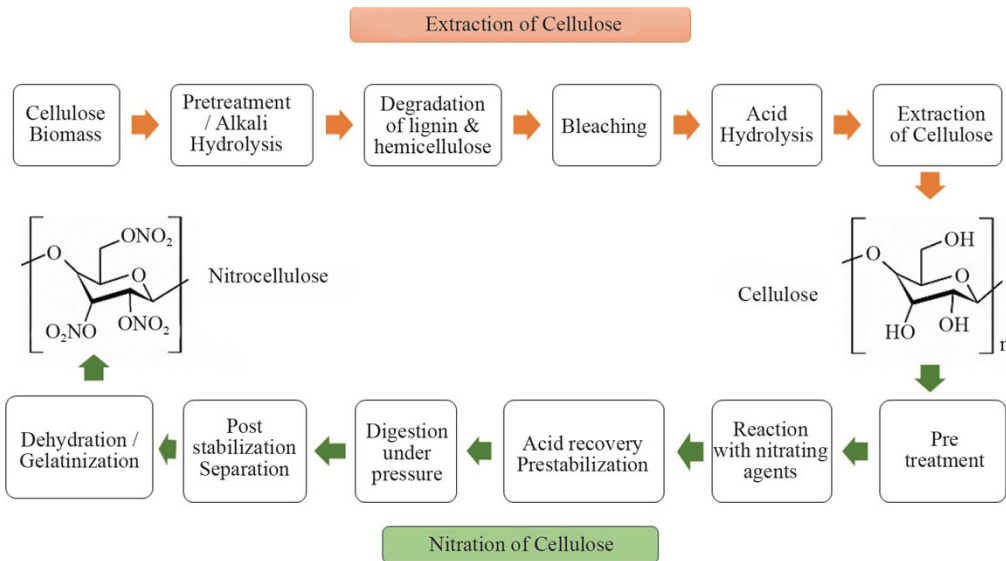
Extraction of Cellulose

Cellulose Biomass

Pretreatment / Alkali Hydrolysis

Degradation of lignin & hemicellulose

Bleaching

Acid Hydrolysis

Extraction of Cellulose

O
OH
O
HO
OH
n

Cellulose

O
$ONO_2$
O
$O_2NO$
$ONO_2$

Nitrocellulose

Pre treatment

Reaction with nitrating agents

Acid recovery Prestabilization

Digestion under pressure

Post stabilization Separation

Dehydration / Gelatinization

Nitration of Cellulose